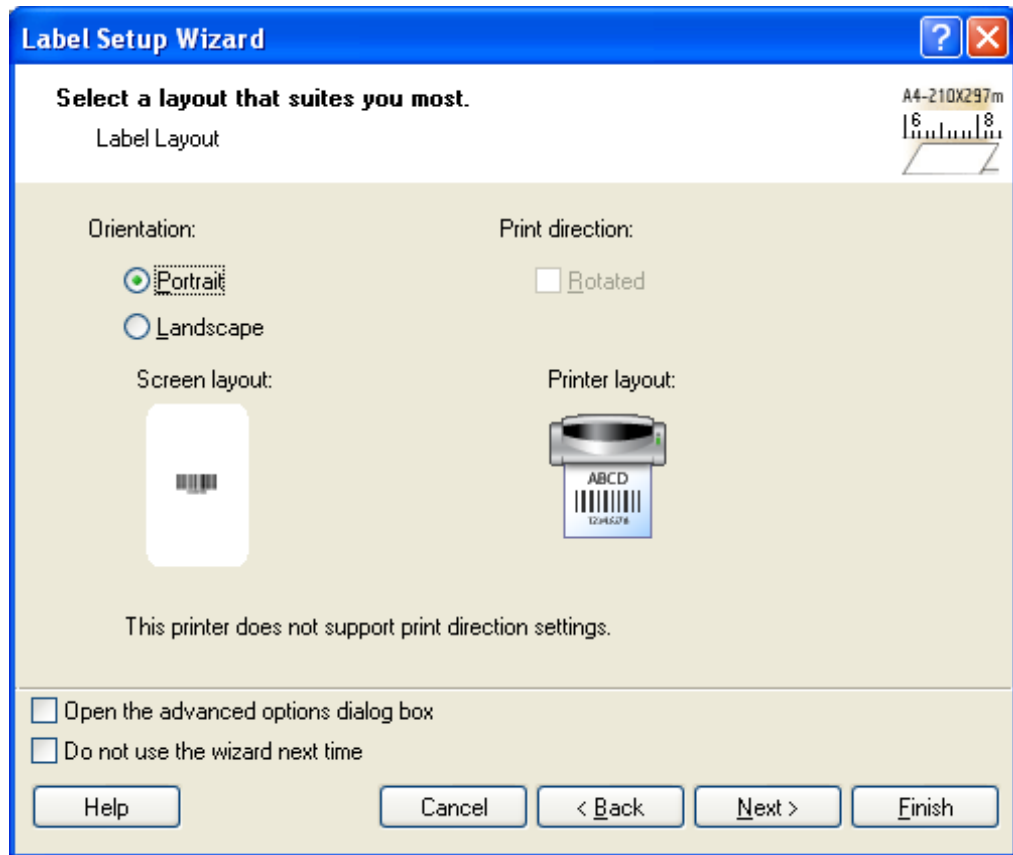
Label Setup Wizard

Select a layout that suites you most.

Label Layout

A4-210X297m

6 8

Orientation:

Portrait

Landscape

Print direction:

Rotated

Screen layout:

Printer layout:

ABCD

12345678

This printer does not support print direction settings.

Open the advanced options dialog box

Do not use the wizard next time

Help

Cancel

< Back

Next >

Finish